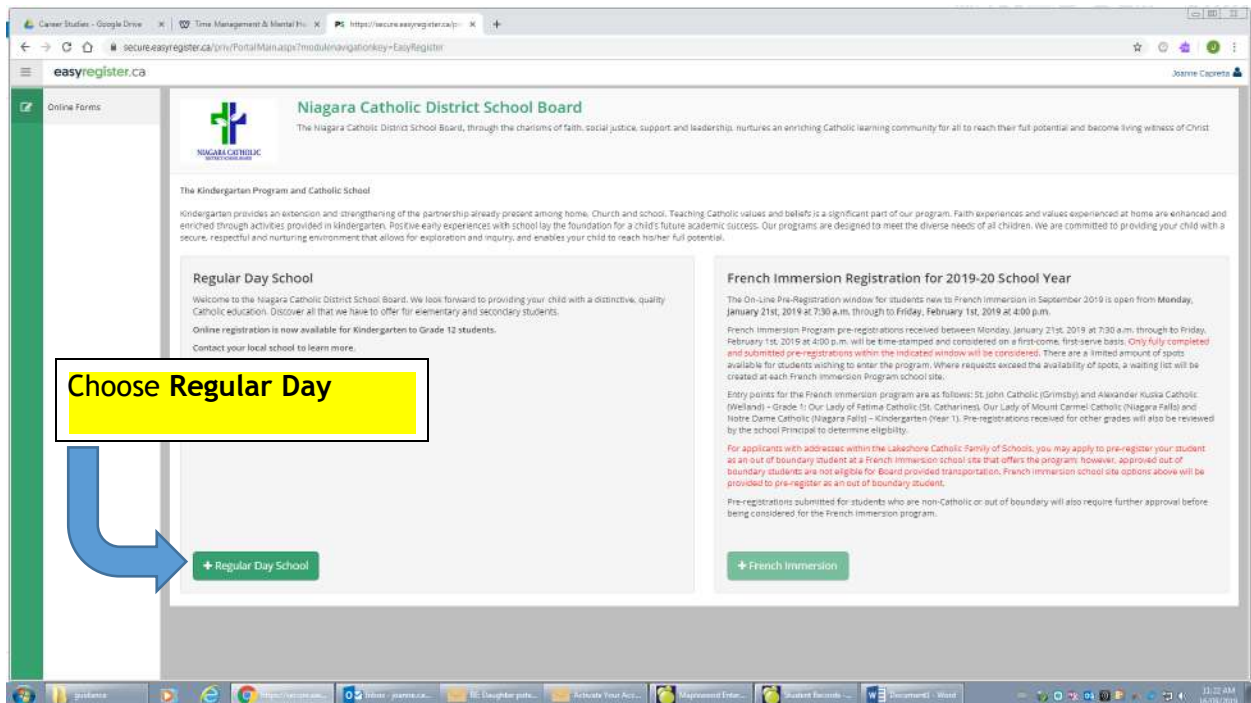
Career Studies - Google Drive × | Time Management & Mental He × | https://secure.easyregister.ca/pr × +

secure.easyregister.ca/priv/PortalMain.aspx?modulenavigationkey=EasyRegister

easyregister.ca

Joanne Capreta

Online Forms

NIAGARA CATHOLIC

Niagara Catholic District School Board

The Niagara Catholic District School Board, through the charisms of faith, social justice, support and leadership, nurtures an enriching Catholic learning community for all to reach their full potential and become living witness of Christ

The Kindergarten Program and Catholic School

Kindergarten provides an extension and strengthening of the partnership already present among home, Church and school. Teaching Catholic values and beliefs is a significant part of our program. Faith experiences and values experienced at home are enhanced and enriched through activities provided in kindergarten. Positive early experiences with school lay the foundation for a child's future academic success. Our programs are designed to meet the diverse needs of all children. We are committed to providing your child with a secure, respectful and nurturing environment that allows for exploration and inquiry, and enables your child to reach his/her full potential.

Regular Day School

Welcome to the Niagara Catholic District School Board. We look forward to providing your child with a distinctive, quality Catholic education. Discover all that we have to offer for elementary and secondary students.

Online registration is now available for Kindergarten to Grade 12 students.

Contact your local school to learn more.

Choose Regular Day

+ Regular Day School

French Immersion Registration for 2019-20 School Year

The On-Line Pre-Registration window for students new to French Immersion in September 2019 is open from Monday, January 21st, 2019 at 7:30 a.m. through to Friday, February 1st, 2019 at 4:00 p.m.

French Immersion Program pre-registrations received between Monday, January 21st, 2019 at 7:30 a.m. through to Friday, February 1st, 2019 at 4:00 p.m. will be time-stamped and considered on a first-come, first-serve basis. Only fully completed and submitted pre-registrations within the indicated window will be considered. There are a limited amount of spots available for students wishing to enter the program. Where requests exceed the availability of spots, a waiting list will be created at each French Immersion Program school site.

Entry points for the French Immersion program are as follows: St. John Catholic (Grimsby) and Alexander Kuska Catholic (Welland) – Grade 1; Our Lady of Fatima Catholic (St. Catharines), Our Lady of Mount Carmel Catholic (Niagara Falls) and Notre Dame Catholic (Niagara Falls) – Kindergarten (Year 1). Pre-registrations received for other grades will also be reviewed by the school Principal to determine eligibility.

For applicants with addresses within the Lakeshore Catholic Family of Schools, you may apply to pre-register your student as an out of boundary student at a French Immersion school site that offers the program; however, approved out of boundary students are not eligible for Board provided transportation. French Immersion school site options above will be provided to pre-register as an out of boundary student.

Pre-registrations submitted for students who are non-Catholic or out of boundary will also require further approval before being considered for the French Immersion program.

+ French Immersion

guidance | https://secure.eas... | Inbox - joanne.ca... | RE: Daughter pote... | Activate Your Acc... | Maplewood Enter... | Student Records -... | Document1 - Word | 11:22 AM 16/10/2019